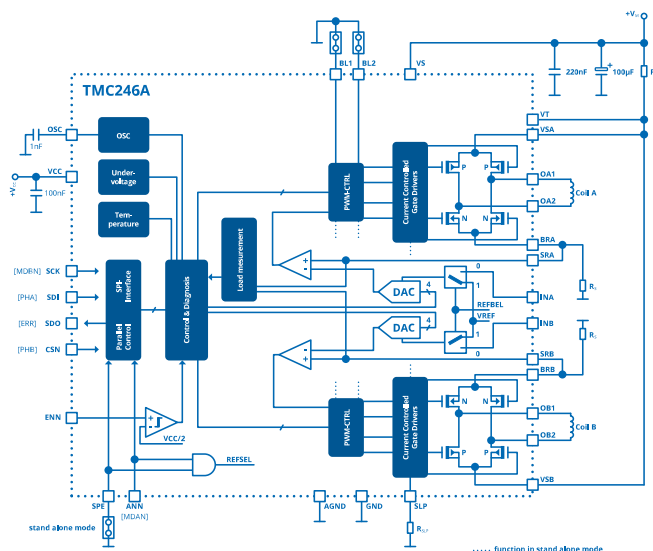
TMC246A

OSC
1nF
+V$_{CC}$
VCC
100nF
OSC
Under-voltage
Tem-perature
[MDBN] SCK
[PHA] SDI
[ERR] SDO
[PHB] CSN
SPI-Interface
Parallel Control
Control & Diagnosis
Load measurement
ENN
VCC/2
REFSEL
SPE
ANN
[MDAN]
stand alone mode
AGND
GND
SLP
R$_{SLP}$
..... function in stand alone mode
BL1
BL2
VS
+V$_M$
220nF
100µF
PWM-CTRL
Current Controlled Gate Drivers
VT
VSA
P
P
N
N
OA1
OA2
Coil A
BRA
SRA
R$_S$
DAC
4
0
1
INA
REFBEL
VREF
DAC
4
1
INB
0
R$_S$
SRB
BRB
PWM-CTRL
Current Controlled Gate Drivers
N
N
P
P
OB1
OB2
Coil B
VSB